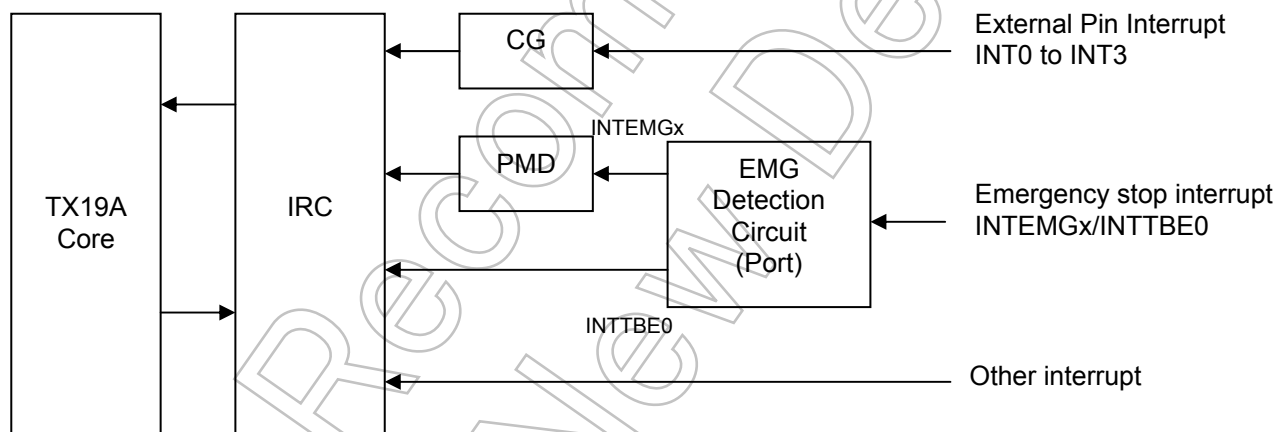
TX19A Core

IRC

CG

External Pin Interrupt INT0 to INT3

INTEMGx

PMD

EMG Detection Circuit (Port)

Emergency stop interrupt INTEMGx/INTTBE0

INTTBE0

Other interrupt

Not Recommended for New Design